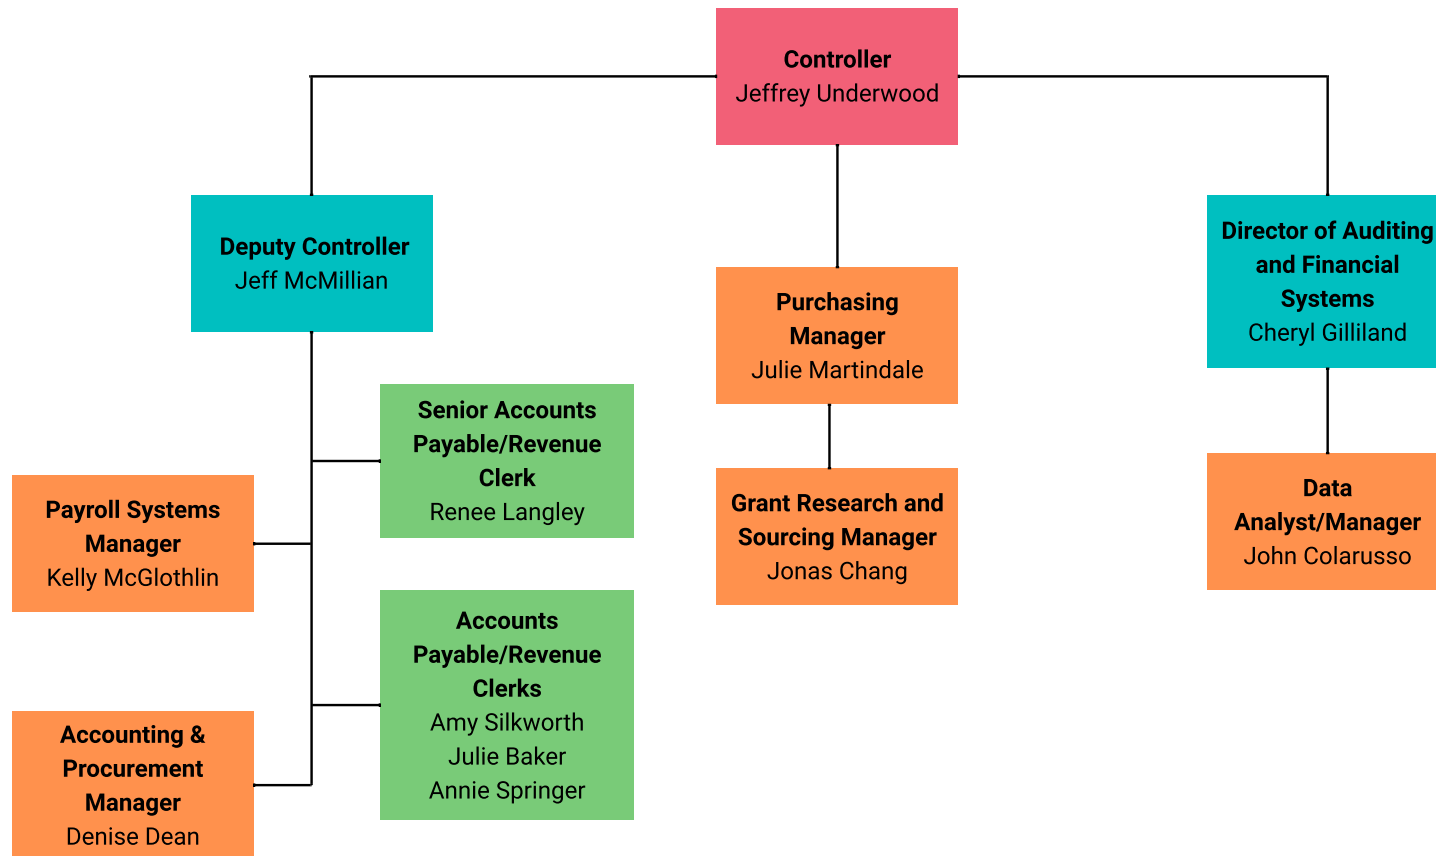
Controller
Jeffrey Underwood

Deputy Controller
Jeff McMillian

Purchasing Manager
Julie Martindale

Director of Auditing and Financial Systems
Cheryl Gilliland

Senior Accounts Payable/Revenue Clerk
Renee Langley

Payroll Systems Manager
Kelly McGlothlin

Grant Research and Sourcing Manager
Jonas Chang

Data Analyst/Manager
John Colarusso

Accounts Payable/Revenue Clerks
Amy Silkworth
Julie Baker
Annie Springer

Accounting & Procurement Manager
Denise Dean